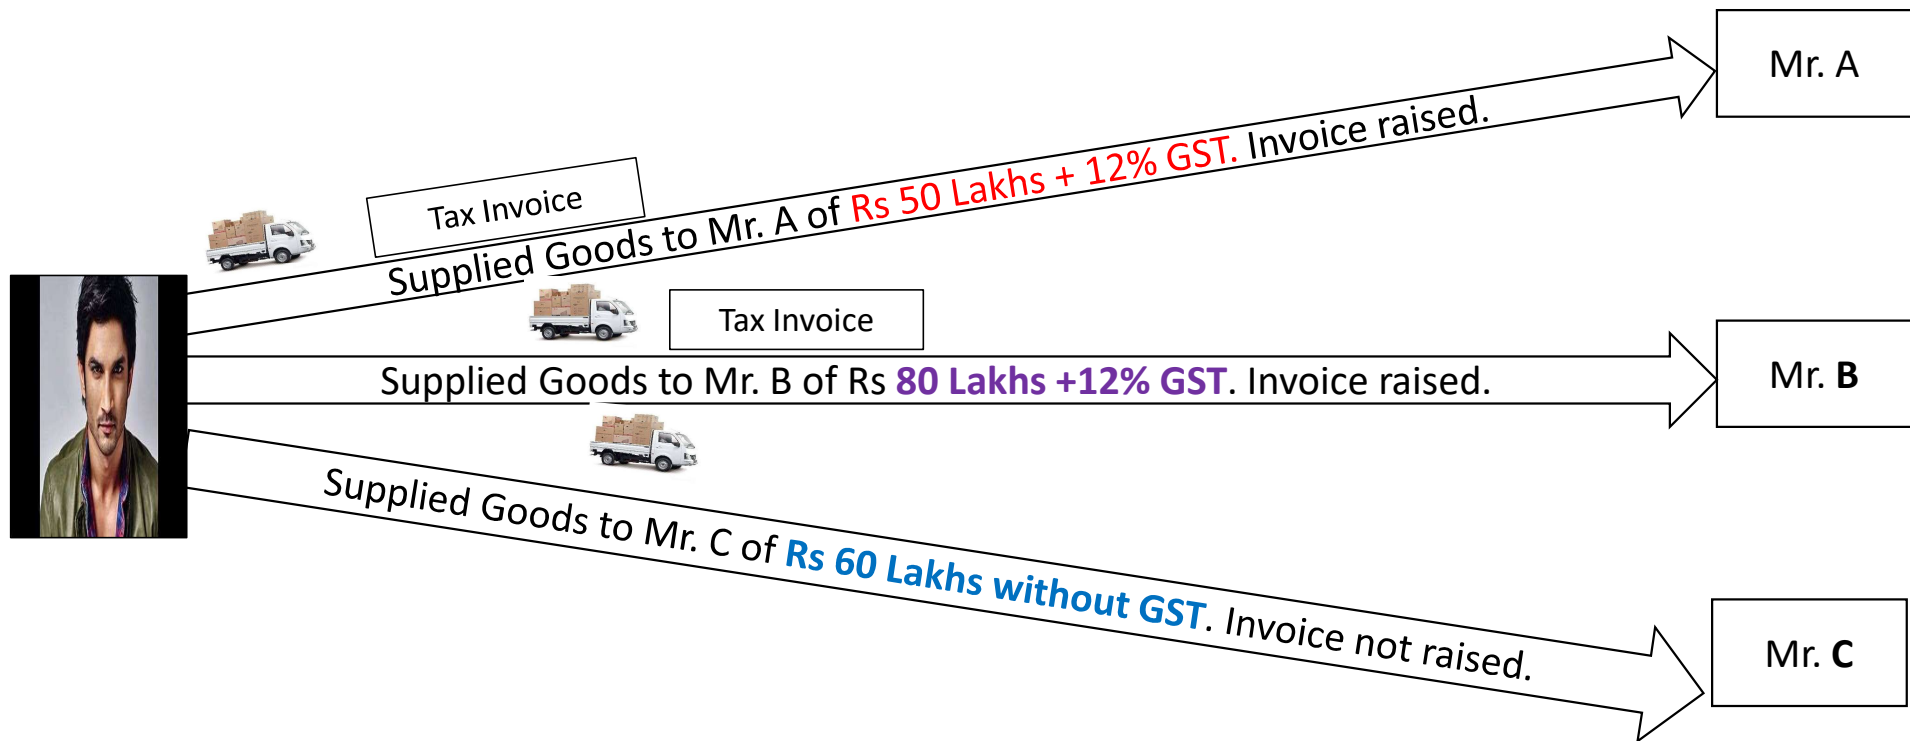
Mr. A

Tax Invoice

Supplied Goods to Mr. A of Rs 50 Lakhs + 12% GST. Invoice raised.

Tax Invoice

Mr. B

Supplied Goods to Mr. B of Rs 80 Lakhs +12% GST. Invoice raised.

Supplied Goods to Mr. C of Rs 60 Lakhs without GST. Invoice not raised.

Mr. C